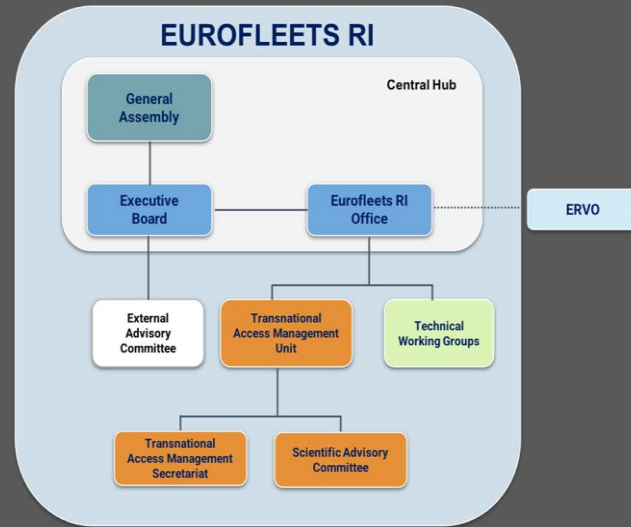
EUROFLEETS RI

Central Hub

General Assembly

Executive Board

Eurofleets RI Office

ERVO

External Advisory Committee

Transnational Access Management Unit

Technical Working Groups

Transnational Access Management Secretariat

Scientific Advisory Committee